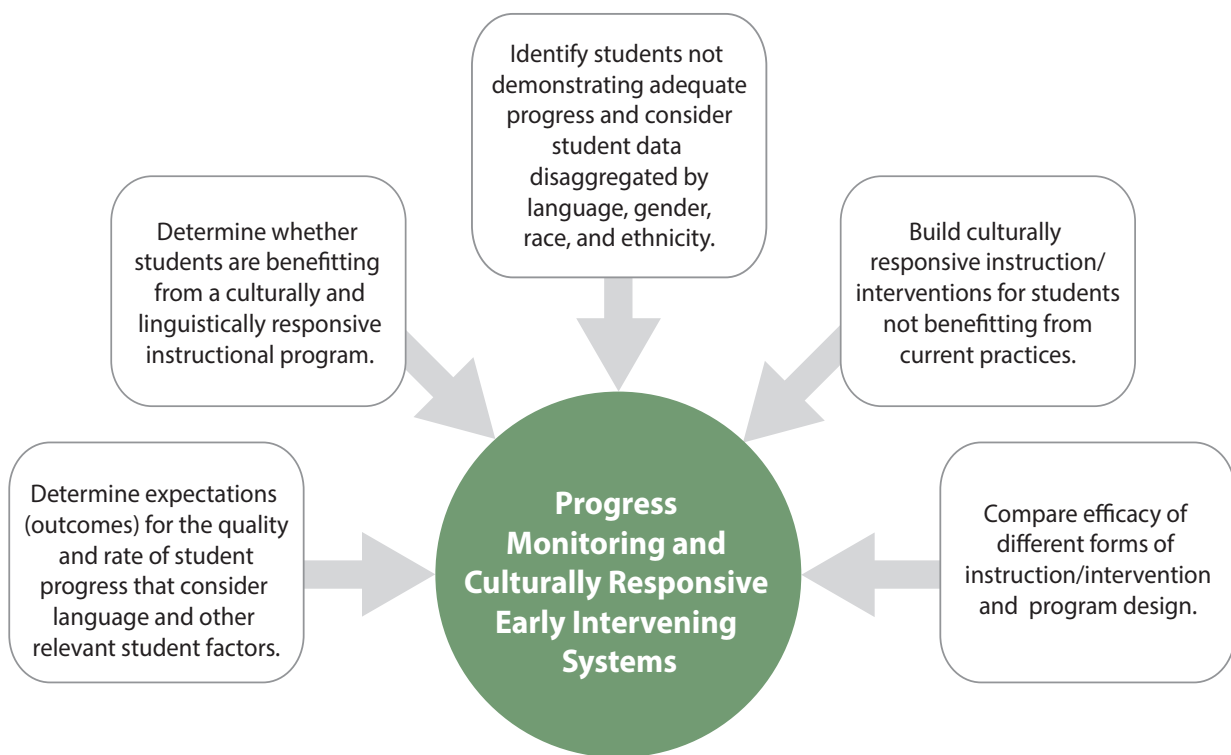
Identify students not demonstrating adequate progress and consider student data disaggregated by language, gender, race, and ethnicity.

Determine whether students are benefitting from a culturally and linguistically responsive instructional program.

Build culturally responsive instruction/ interventions for students not benefitting from current practices.

Determine expectations (outcomes) for the quality and rate of student progress that consider language and other relevant student factors.

Progress Monitoring and Culturally Responsive Early Intervening Systems

Compare efficacy of different forms of instruction/intervention and program design.